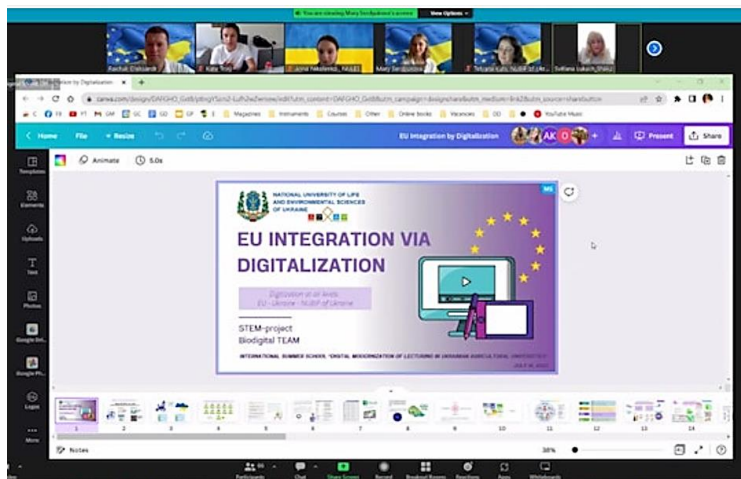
You are viewing Mary Serdyukova's screen View Options

Andrii Oleksandr

Kate Troy

Anna Nikolenko_NULES

Mary Serdyukova

Tetiana Lukh_NUBiP of Ukr...

Svitlana Lukach_Shaluz

EU Integration by Digitalization

canva.com/design/DAFGHO_Gst8/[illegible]

Magazines Instruments Courses Other Online books Vacancies OD YouTube Music

Home File Resize

EU Integration by Digitalization

Present Share

Templates Elements Uploads Text Photos Google Dri... Google Ph... Logos More

Animate 5.0s

NATIONAL UNIVERSITY OF LIFE AND ENVIRONMENTAL SCIENCES OF UKRAINE

EU INTEGRATION VIA DIGITALIZATION

Digitization at all levels EU - Ukraine - NUBiP of Ukraine

STEM-project Biodigital TEAM

INTERNATIONAL SUMMER SCHOOL "DIGITAL MODERNIZATION OF LECTURING IN UKRAINIAN AGRICULTURAL UNIVERSITIES"

JULY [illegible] 2022

1 2 3 4 5 6 7 8 9 10 11 12 13 14

Notes

38%

Participants Chat Share Screen Record Breakout Rooms Reactions Apps Whiteboards